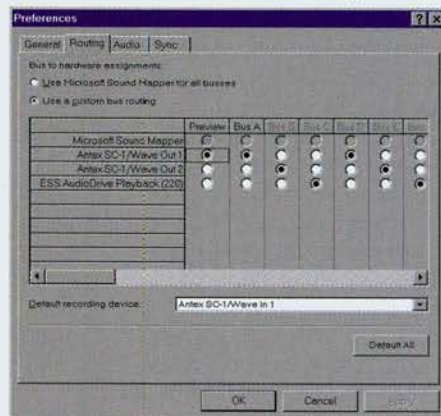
Preferences

? ×

General Routing Audio Sync

Bus to hardware assignments

Use Microsoft Sound Mapper for all busses

Use a custom bus routing

| | Preview | Bus A | Bus B | Bus C | Bus D | Bus E | Bus |
|---|---|---|---|---|---|---|---|
| Microsoft Sound Mapper | | | | | | | |
| Antex SC-1/Wave Out 1 | | | | | | | |
| Antex SC-1/Wave Out 2 | | | | | | | |
| ESS AudioDrive Playback (220) | | | | | | | |

Default recording device: Antex SC-1/Wave In 1

Default All

OK Cancel Apply